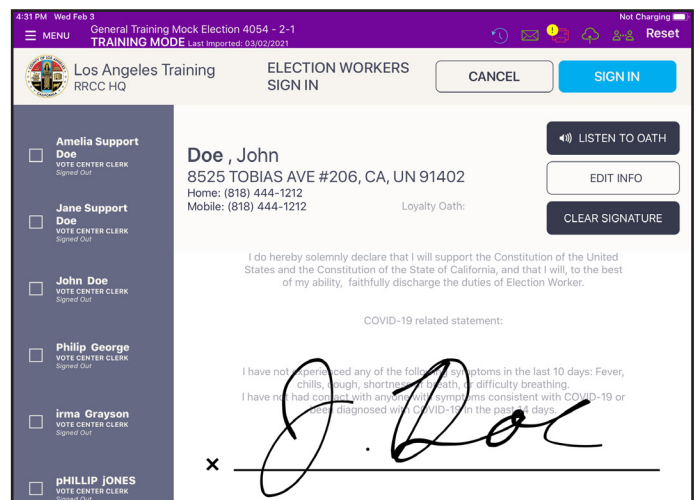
4:31 PM Wed Feb 3

Not Charging

MENU

General Training Mock Election 4054 - 2-1
TRAINING MODE Last Imported: 03/02/2021

Reset

Los Angeles Training
RRCC HQ

ELECTION WORKERS SIGN IN

CANCEL

SIGN IN

Amelia Support Doe
VOTE CENTER CLERK
Signed Out

Jane Support Doe
VOTE CENTER CLERK
Signed Out

John Doe
VOTE CENTER CLERK
Signed Out

Philip George
VOTE CENTER CLERK
Signed Out

irma Grayson
VOTE CENTER CLERK
Signed Out

pHILLIP jONES
VOTE CENTER CLERK

Doe , John
8525 TOBIAS AVE #206, CA, UN 91402
Home: (818) 444-1212
Mobile: (818) 444-1212

Loyalty Oath:

LISTEN TO OATH

EDIT INFO

CLEAR SIGNATURE

I do hereby solemnly declare that I will support the Constitution of the United States and the Constitution of the State of California, and that I will, to the best of my ability, faithfully discharge the duties of Election Worker.

COVID-19 related statement:

I have not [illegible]perienced any of the follo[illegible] symptoms in the last 10 days: Fever, chills, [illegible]ough, shortne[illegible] breath, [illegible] difficulty breathing.
I have no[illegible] had co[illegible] with any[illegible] with symptoms consistent with COVID-19 or bee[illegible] diagnosed with COVID-19 in the pas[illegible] days.

×

J. Doe